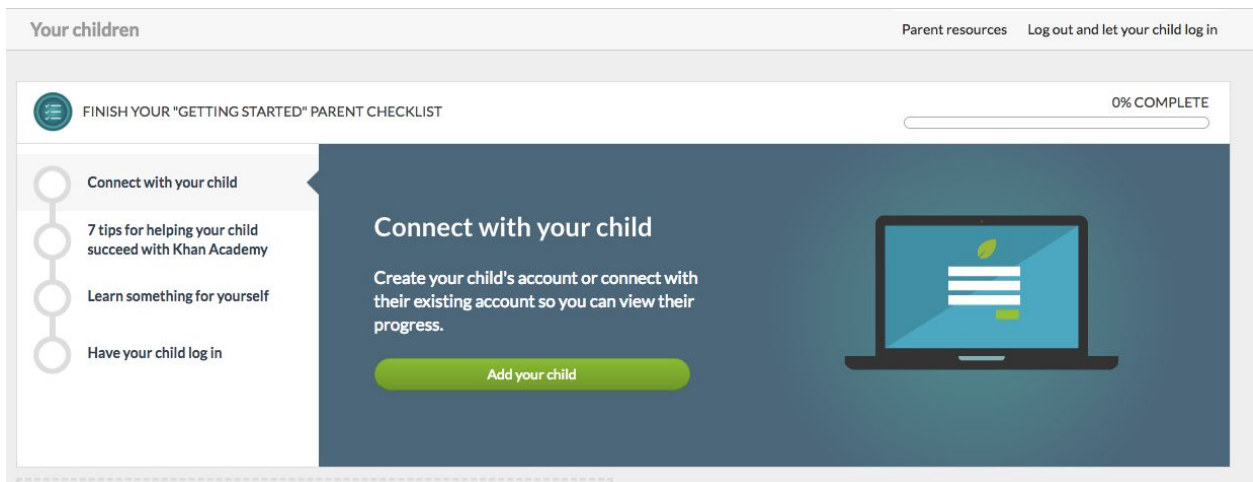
Your children

Parent resources

Log out and let your child log in

FINISH YOUR "GETTING STARTED" PARENT CHECKLIST

0% COMPLETE

Connect with your child

7 tips for helping your child succeed with Khan Academy

Learn something for yourself

Have your child log in

Connect with your child

Create your child's account or connect with their existing account so you can view their progress.

Add your child